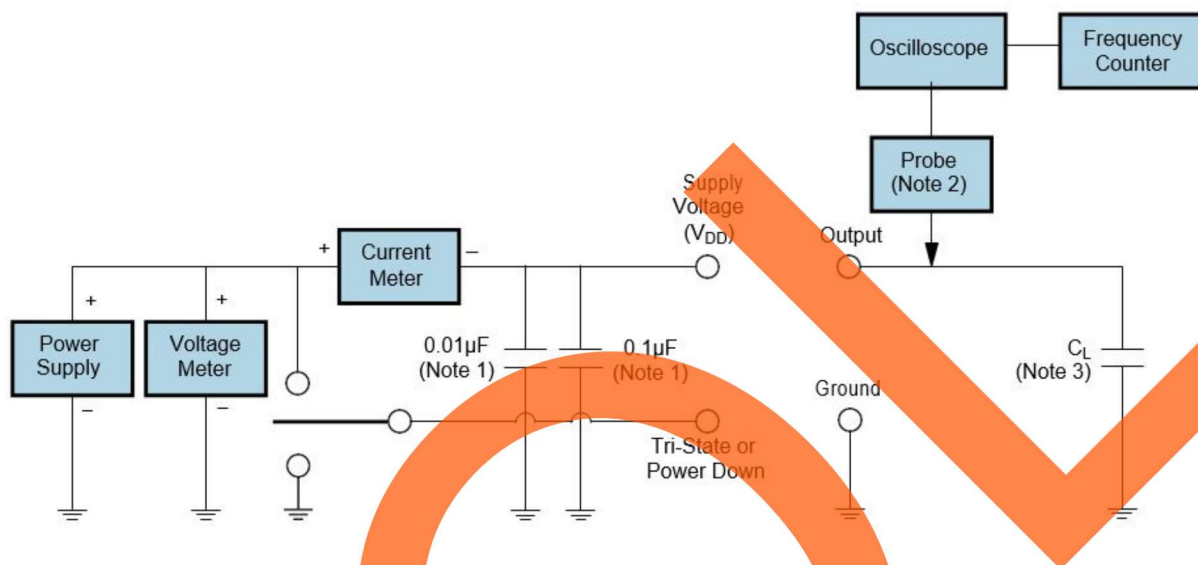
Oscilloscope

Frequency Counter

Probe (Note 2)

Supply Voltage ($V_{DD}$)

Output

Current Meter

+

–

+

+

Power Supply

Voltage Meter

–

–

0.01µF (Note 1)

0.1µF (Note 1)

Ground

$C_L$ (Note 3)

Tri-State or Power Down